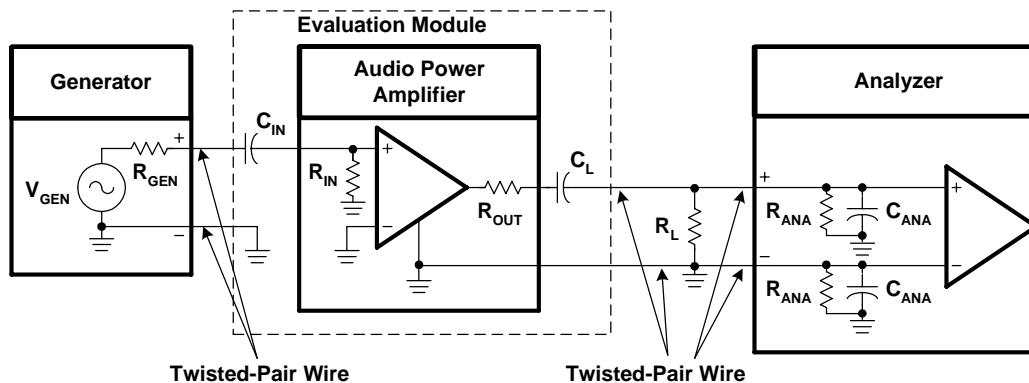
Evaluation Module

Generator

Audio Power Amplifier

Analyzer

$V_{GEN}$

$R_{GEN}$

+

–

$C_{IN}$

$R_{IN}$

+

–

$R_{OUT}$

$C_L$

$R_L$

+

–

$R_{ANA}$

$C_{ANA}$

$R_{ANA}$

$C_{ANA}$

+

–

Twisted-Pair Wire

Twisted-Pair Wire